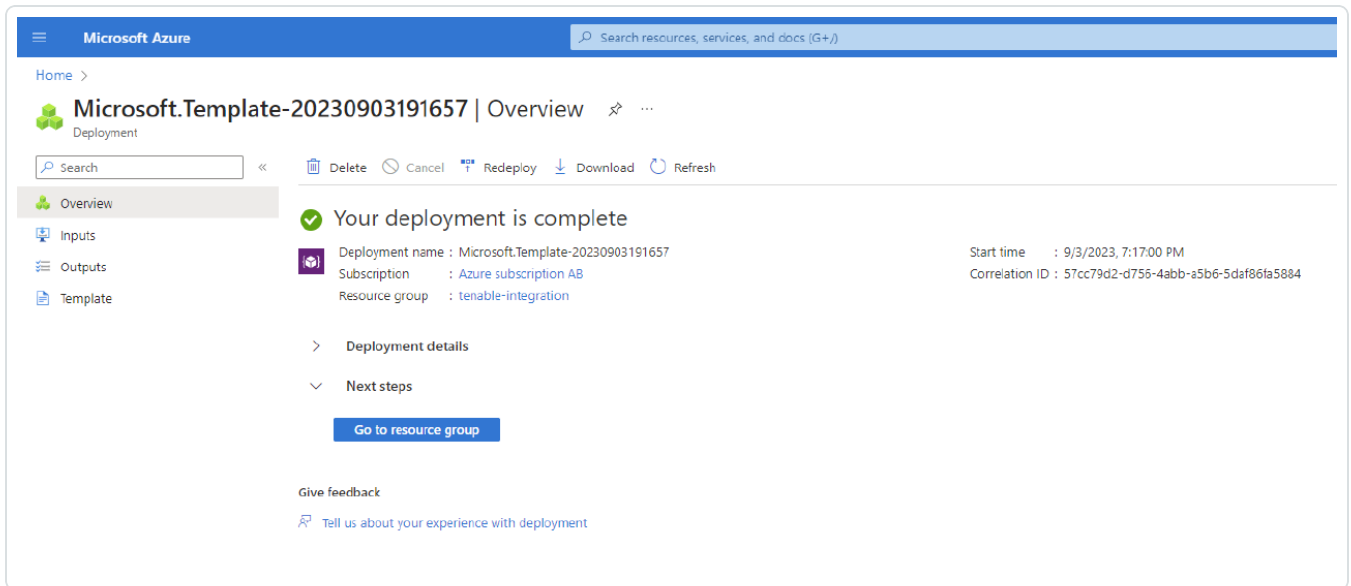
Microsoft Azure

Search resources, services, and docs (G+/)

Home >

Microsoft.Template-20230903191657 | Overview

Deployment

Search

«

Overview

Inputs

Outputs

Template

Delete Cancel Redeploy Download Refresh

Your deployment is complete

Deployment name : Microsoft.Template-20230903191657
Subscription : Azure subscription AB
Resource group : tenable-integration

Start time : 9/3/2023, 7:17:00 PM
Correlation ID : 57cc79d2-d756-4abb-a5b6-5daf86fa5884

Deployment details

Next steps

Go to resource group

Give feedback

Tell us about your experience with deployment